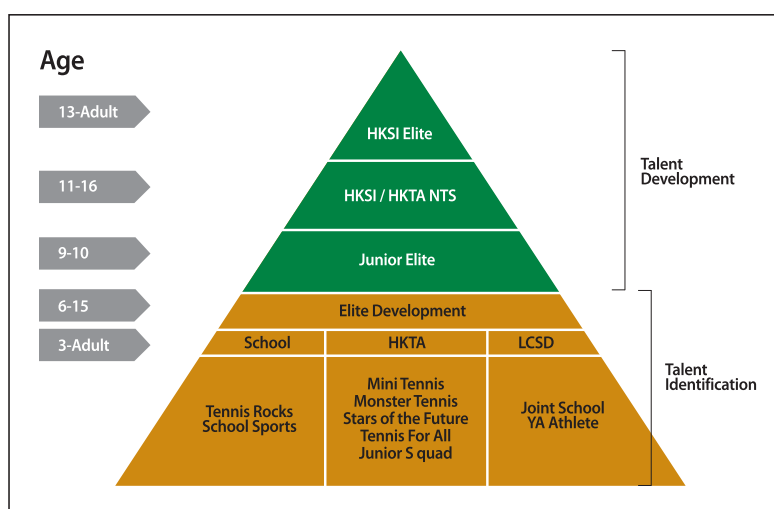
Age

13-Adult

11-16

9-10

6-15

3-Adult

HKSI Elite

HKSI / HKTA NTS

Junior Elite

Elite Development

School

HKTA

LCSD

Tennis Rocks
School Sports

Mini Tennis
Monster Tennis
Stars of the Future
Tennis For All
Junior S quad

Joint School
YA Athlete

Talent Development

Talent Identification